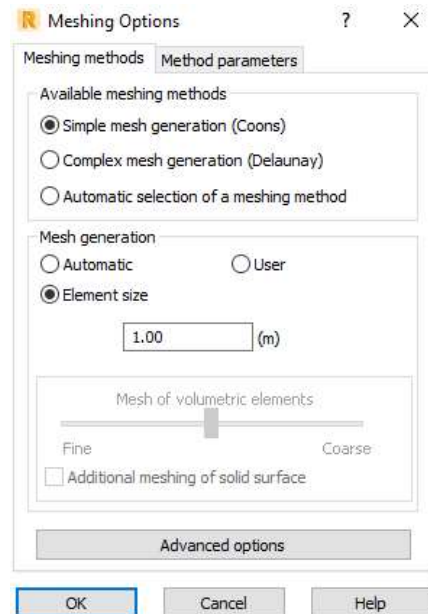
R Meshing Options ? ×

Meshing methods | Method parameters

Available meshing methods

Simple mesh generation (Coons)

Complex mesh generation (Delaunay)

Automatic selection of a meshing method

Mesh generation

Automatic

User

Element size

1.00 (m)

Mesh of volumetric elements

Fine

Coarse

Additional meshing of solid surface

Advanced options

OK

Cancel

Help